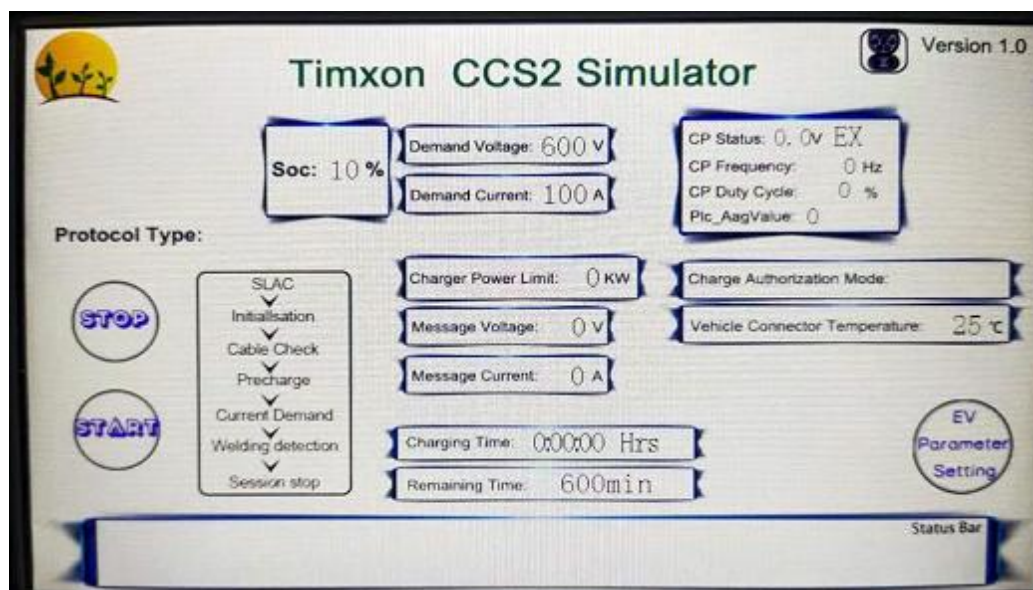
Timxon CCS2 Simulator

Version 1.0

Soc: 10 %

Demand Voltage: 600 V

Demand Current: 100 A

CP Status: 0. 0v EX
CP Frequency: 0 Hz
CP Duty Cycle: 0 %
Plc_AagValue: 0

Protocol Type:

STOP

START

SLAC
Initialisation
Cable Check
Precharge
Current Demand
Welding detection
Session stop

Charger Power Limit: 0 KW

Message Voltage: 0 V

Message Current: 0 A

Charge Authorization Mode:

Vehicle Connector Temperature: 25 ℃

Charging Time: 0:00:00 Hrs

Remaining Time: 600min

EV Parameter Setting

Status Bar